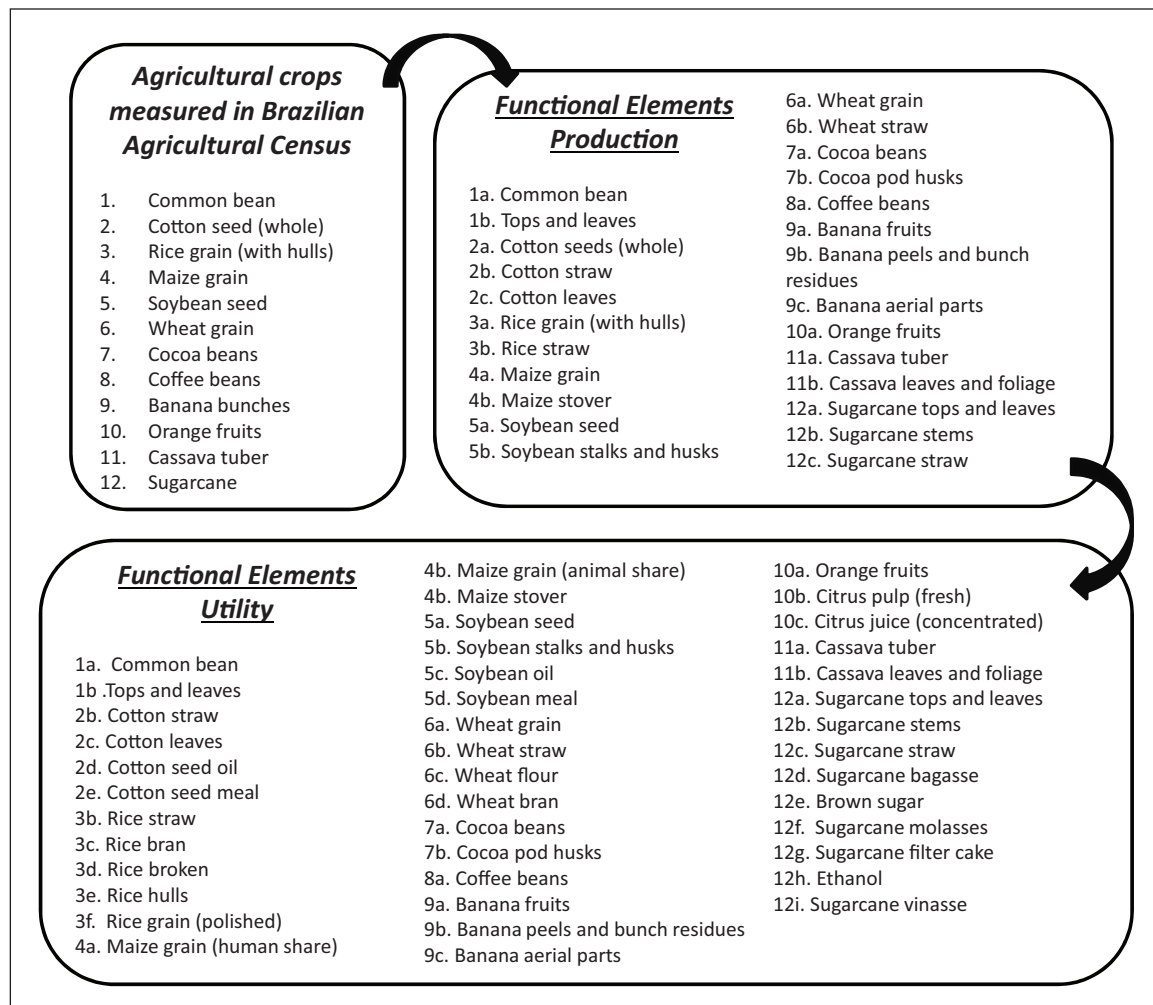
*Agricultural crops measured in Brazilian Agricultural Census*

1. Common bean
2. Cotton seed (whole)
3. Rice grain (with hulls)
4. Maize grain
5. Soybean seed
6. Wheat grain
7. Cocoa beans
8. Coffee beans
9. Banana bunches
10. Orange fruits
11. Cassava tuber
12. Sugarcane

*Functional Elements Production*

1a. Common bean
1b. Tops and leaves
2a. Cotton seeds (whole)
2b. Cotton straw
2c. Cotton leaves
3a. Rice grain (with hulls)
3b. Rice straw
4a. Maize grain
4b. Maize stover
5a. Soybean seed
5b. Soybean stalks and husks

6a. Wheat grain
6b. Wheat straw
7a. Cocoa beans
7b. Cocoa pod husks
8a. Coffee beans
9a. Banana fruits
9b. Banana peels and bunch residues
9c. Banana aerial parts
10a. Orange fruits
11a. Cassava tuber
11b. Cassava leaves and foliage
12a. Sugarcane tops and leaves
12b. Sugarcane stems
12c. Sugarcane straw

*Functional Elements Utility*

1a. Common bean
1b .Tops and leaves
2b. Cotton straw
2c. Cotton leaves
2d. Cotton seed oil
2e. Cotton seed meal
3b. Rice straw
3c. Rice bran
3d. Rice broken
3e. Rice hulls
3f. Rice grain (polished)
4a. Maize grain (human share)

4b. Maize grain (animal share)
4b. Maize stover
5a. Soybean seed
5b. Soybean stalks and husks
5c. Soybean oil
5d. Soybean meal
6a. Wheat grain
6b. Wheat straw
6c. Wheat flour
6d. Wheat bran
7a. Cocoa beans
7b. Cocoa pod husks
8a. Coffee beans
9a. Banana fruits
9b. Banana peels and bunch residues
9c. Banana aerial parts

10a. Orange fruits
10b. Citrus pulp (fresh)
10c. Citrus juice (concentrated)
11a. Cassava tuber
11b. Cassava leaves and foliage
12a. Sugarcane tops and leaves
12b. Sugarcane stems
12c. Sugarcane straw
12d. Sugarcane bagasse
12e. Brown sugar
12f. Sugarcane molasses
12g. Sugarcane filter cake
12h. Ethanol
12i. Sugarcane vinasse